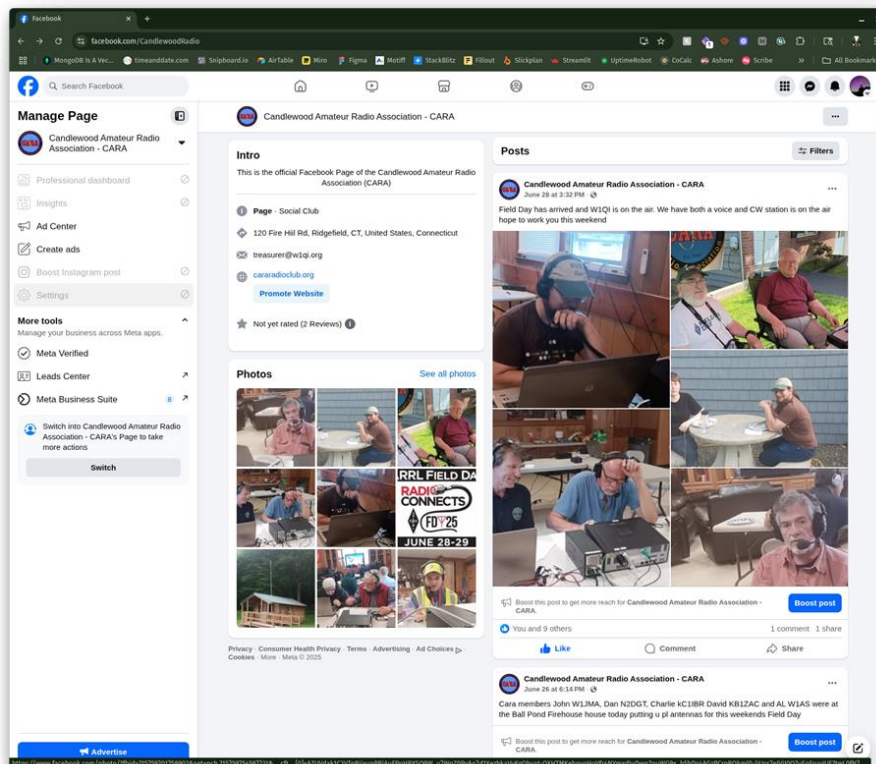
Facebook

facebook.com/CandlewoodRadio

MongoDB Is A Vec... timeanddate.com Snipboard.io AirTable Miro Figma Motiff StackBlitz Fillout Slickplan Streamlit UptimeRobot CoCalc Ashore Scribe All Bookmarks

Search Facebook

Manage Page

Candlewood Amateur Radio Association - CARA

Professional dashboard

Insights

Ad Center

Create ads

Boost Instagram post

Settings

More tools

Manage your business across Meta apps.

Meta Verified

Leads Center

Meta Business Suite

Switch into Candlewood Amateur Radio Association - CARA's Page to take more actions

Switch

Advertise

Candlewood Amateur Radio Association - CARA

Intro

This is the official Facebook Page of the Candlewood Amateur Radio Association (CARA)

Page · Social Club

120 Fire Hill Rd, Ridgefield, CT, United States, Connecticut

treasurer@w1qi.org

cararadioclub.org

Promote Website

Not yet rated (2 Reviews)

Photos

See all photos

RRL FIELD DA

RADIO CONNECTS

FD 25

JUNE 28-29

Privacy · Consumer Health Privacy · Terms · Advertising · Ad Choices · Cookies · More · Meta © 2025

Posts

Filters

Candlewood Amateur Radio Association - CARA

June 28 at 3:32 PM

Field Day has arrived and W1QI is on the air. We have both a voice and CW station is on the air hope to work you this weekend

Boost this post to get more reach for Candlewood Amateur Radio Association - CARA.

Boost post

You and 9 others

1 comment 1 share

Like

Comment

Share

Candlewood Amateur Radio Association - CARA

June 26 at 6:14 PM

Cara members John W1JMA, Dan N2DGT, Charlie kC1IBR David KB1ZAC and AL W1AS were at the Ball Pond Firehouse house today putting u pl antennas for this weekends Field Day

Boost this post to get more reach for Candlewood Amateur Radio Association - CARA.

Boost post